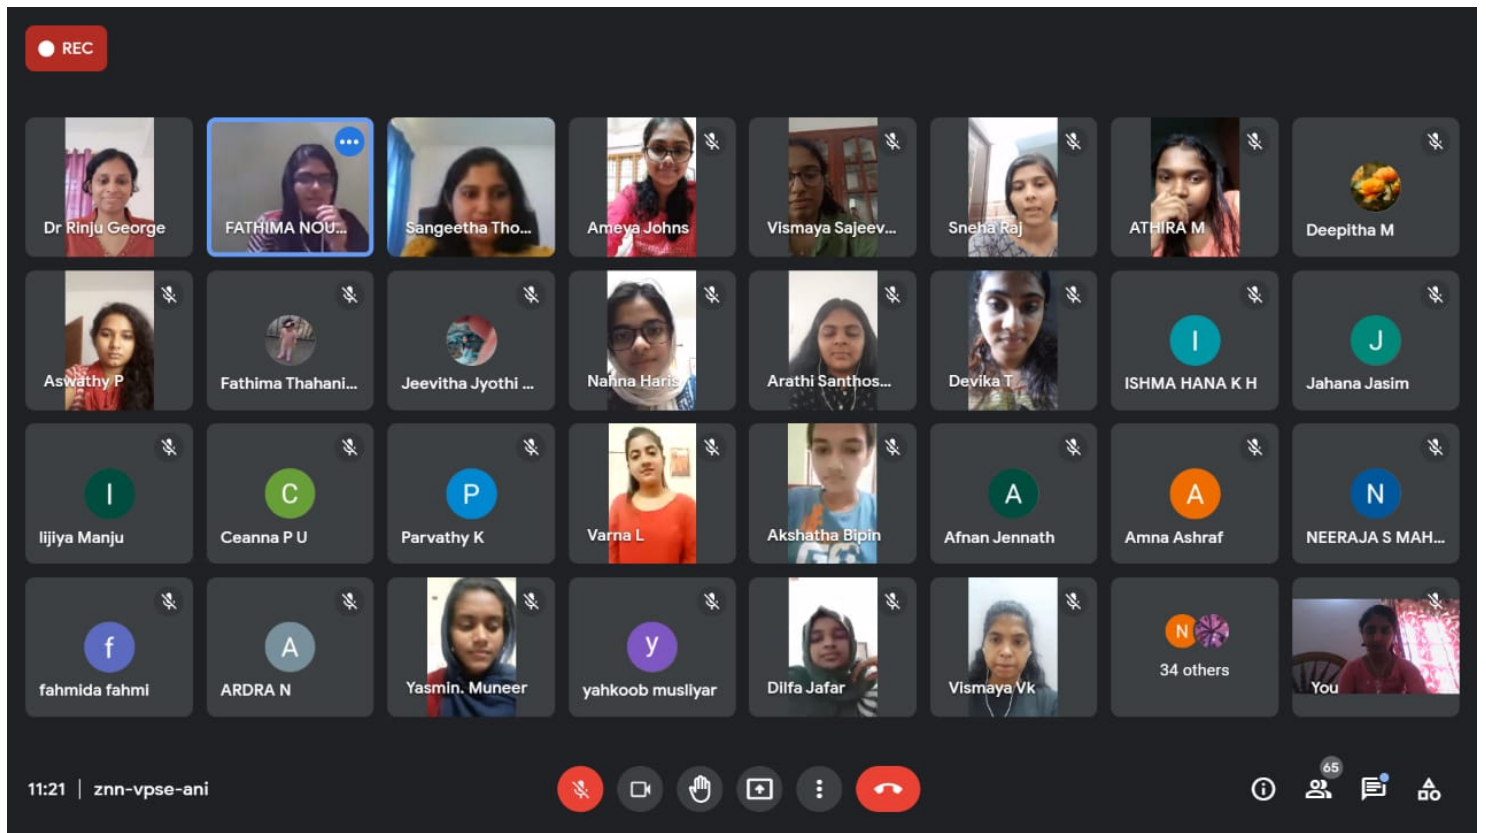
REC

Dr Rinju George
FATHIMA NOU...
Sangeetha Tho...
Ameya Johns
Vismaya Sajeev...
Sneha Raj
ATHIRA M
Deepitha M

Aswathy P
Fathima Thahani...
Jeevitha Jyothi ...
Nahna Haris
Arathi Santhos...
Devika T
I
ISHMA HANA K H
J
Jahana Jasim

I
Iijiya Manju
C
Ceanna P U
P
Parvathy K
Varna L
Akshatha Bipin
A
Afnan Jennath
A
Amna Ashraf
N
NEERAJA S MAH...

f
fahmida fahmi
A
ARDRA N
Yasmin. Muneer
y
yahkoob musliyar
Dilfa Jafar
Vismaya Vk
N
34 others
You

11:21 | znn-vpse-ani

65